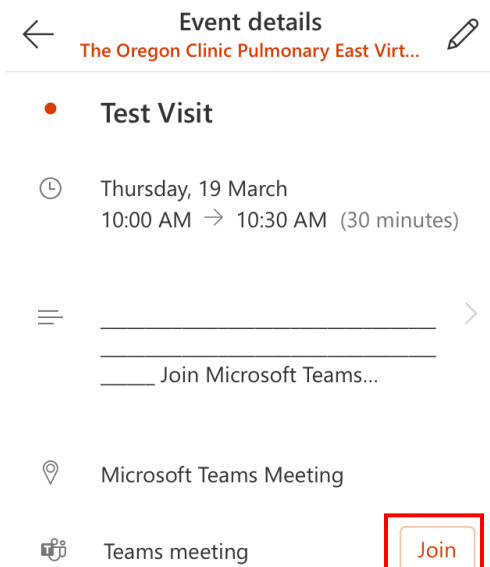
Event details
The Oregon Clinic Pulmonary East Virt...

Test Visit

Thursday, 19 March
10:00 AM → 10:30 AM (30 minutes)

________________________________
________________________________
_____ Join Microsoft Teams...

Microsoft Teams Meeting

Teams meeting

Join